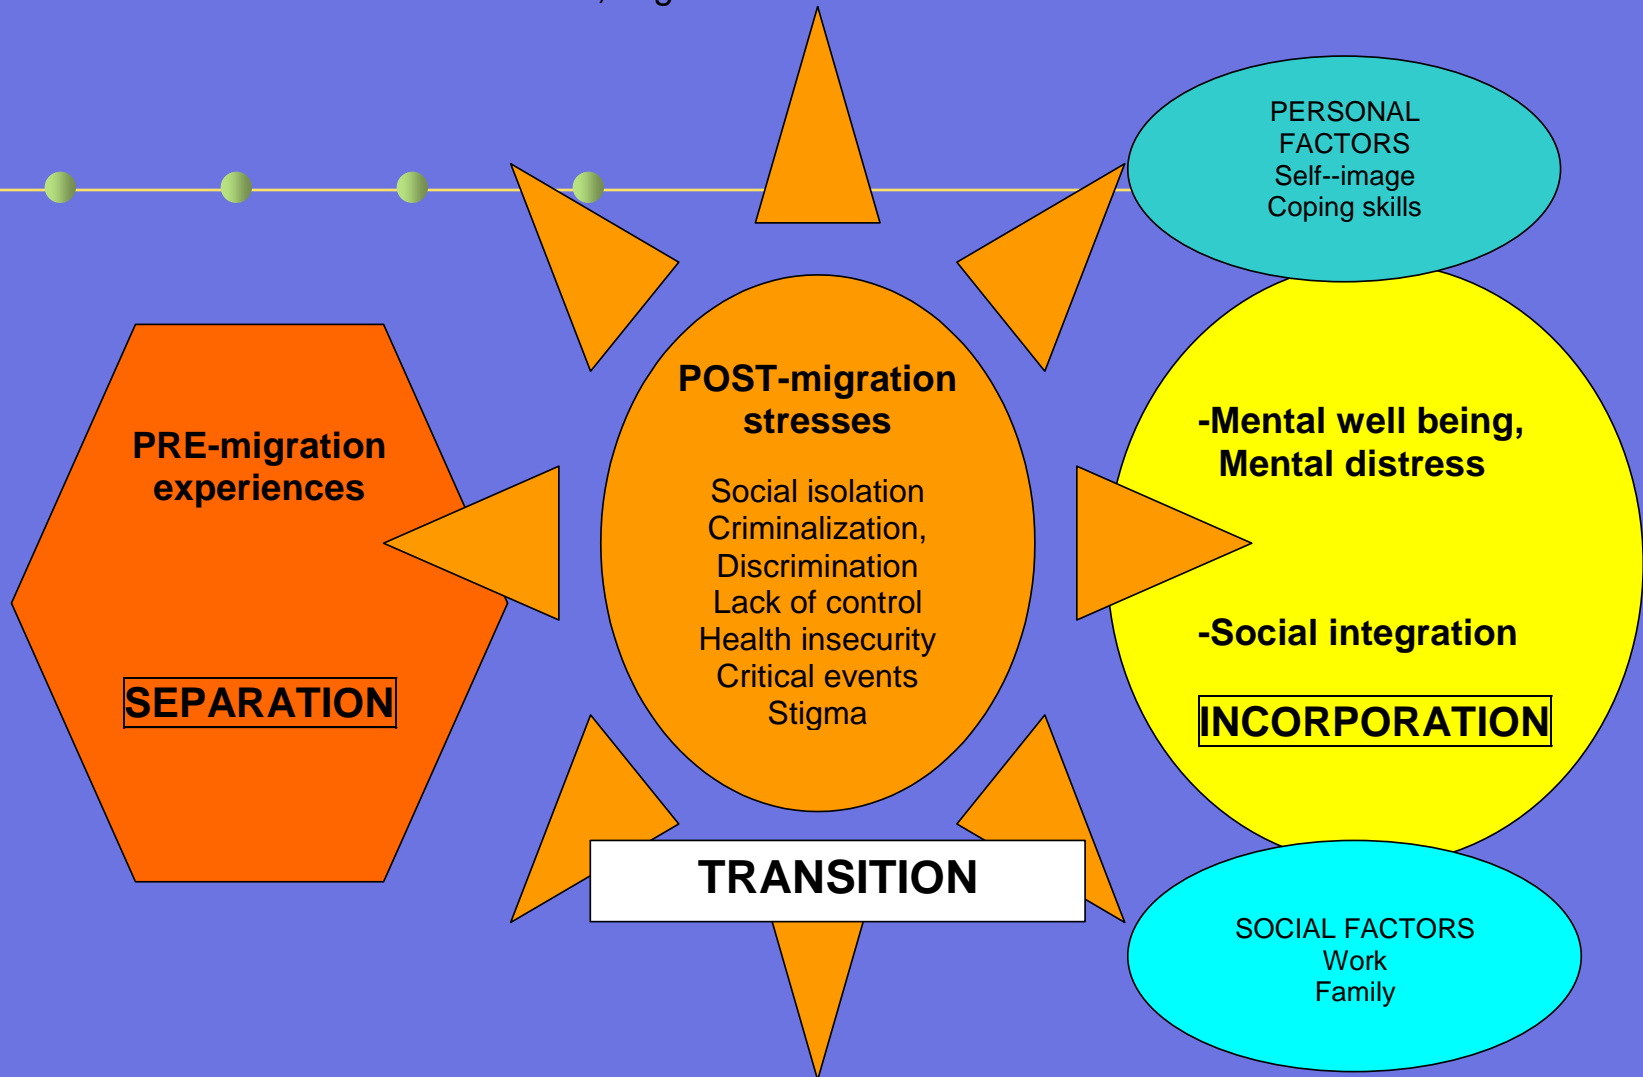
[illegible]

PERSONAL FACTORS
Self--image
Coping skills

PRE-migration experiences

SEPARATION

POST-migration stresses

Social isolation
Criminalization,
Discrimination
Lack of control
Health insecurity
Critical events
Stigma

-Mental well being, Mental distress

-Social integration

INCORPORATION

TRANSITION

SOCIAL FACTORS
Work
Family